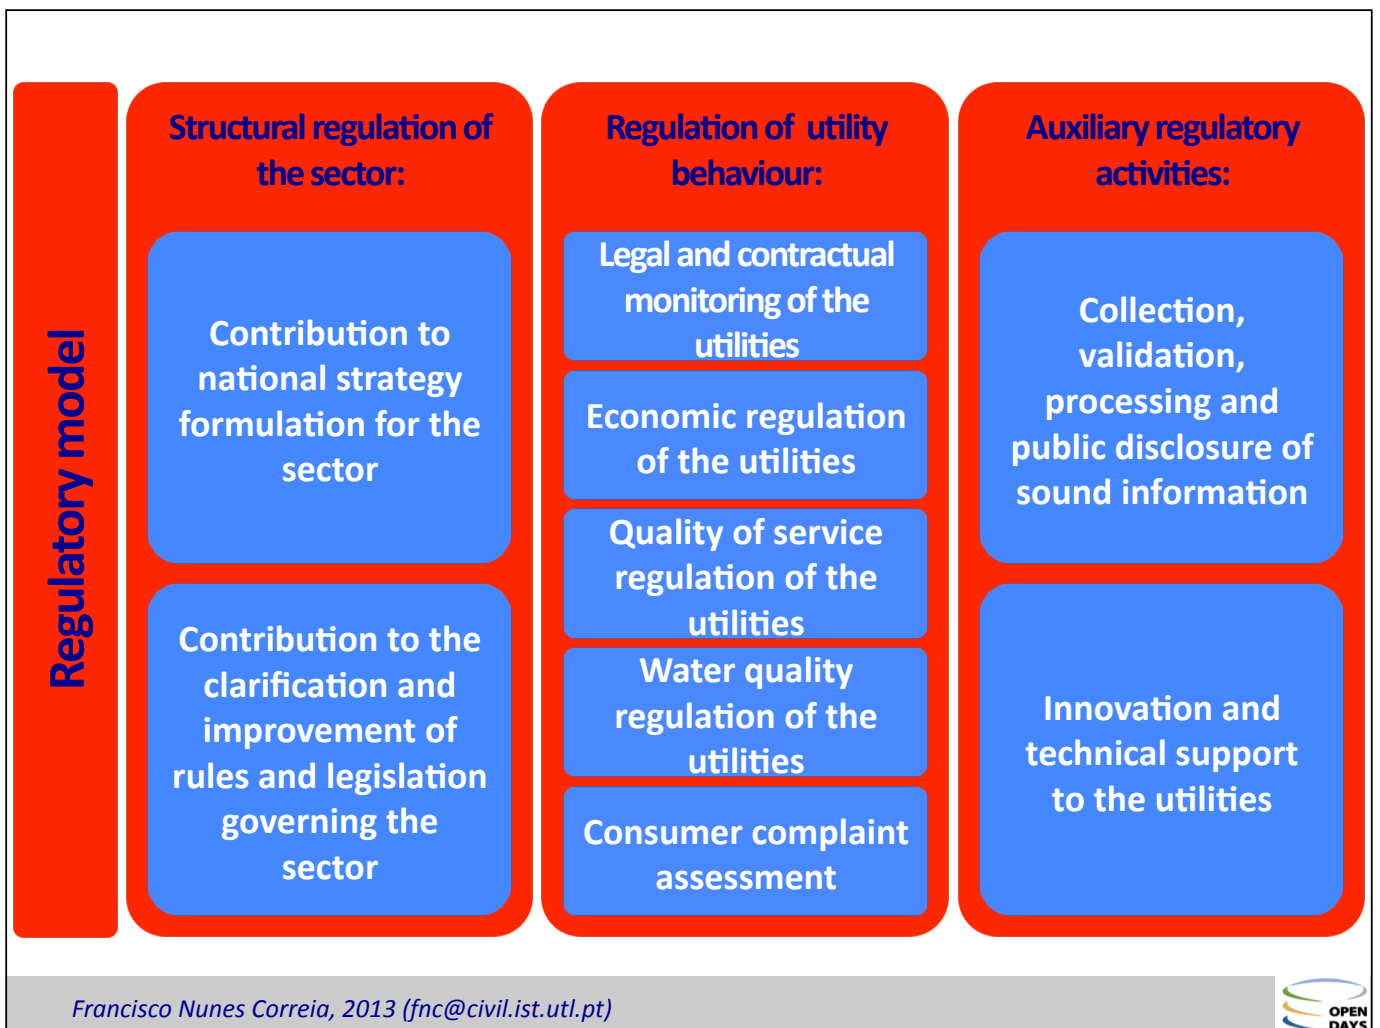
Regulatory model

Structural regulation of the sector:

Contribution to national strategy formulation for the sector

Contribution to the clarification and improvement of rules and legislation governing the sector

Regulation of utility behaviour:

Legal and contractual monitoring of the utilities

Economic regulation of the utilities

Quality of service regulation of the utilities

Water quality regulation of the utilities

Consumer complaint assessment

Auxiliary regulatory activities:

Collection, validation, processing and public disclosure of sound information

Innovation and technical support to the utilities

Francisco Nunes Correia, 2013 (fnc@civil.ist.utl.pt)

OPEN DAYS